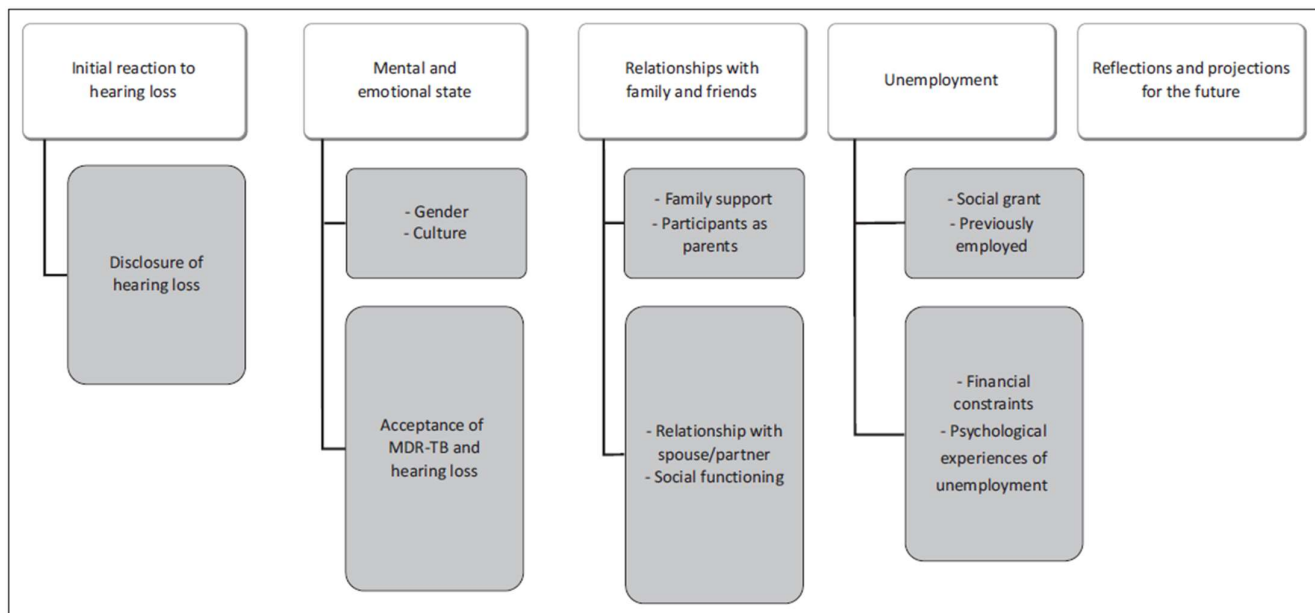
Initial reaction to hearing loss

Disclosure of hearing loss

Mental and emotional state

- Gender
- Culture

Acceptance of MDR-TB and hearing loss

Relationships with family and friends

- Family support
- Participants as parents

- Relationship with spouse/partner
- Social functioning

Unemployment

- Social grant
- Previously employed

- Financial constraints
- Psychological experiences of unemployment

Reflections and projections for the future